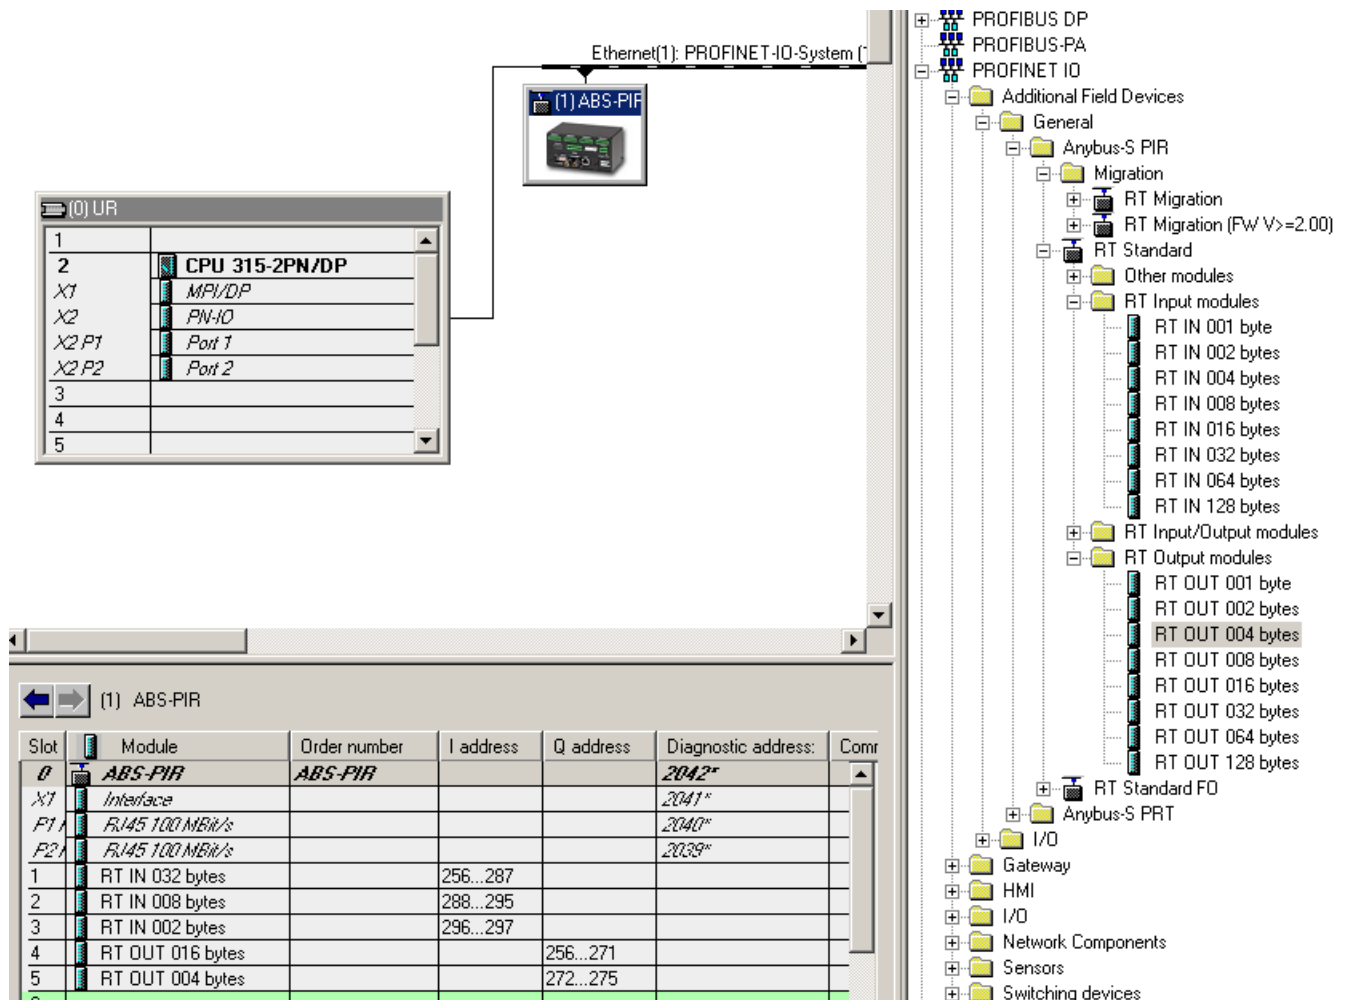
Ethernet(1): PROFINET-IO-System (

(1) ABS-PIF

(0) UR

| | |
|---|---|
| 1 | |
| 2 | CPU 315-2PN/DP |
| X1 | MPI/DP |
| X2 | PN-IO |
| X2 P1 | Port 1 |
| X2 P2 | Port 2 |
| 3 | |
| 4 | |
| 5 | |

(1) ABS-PIR

| Slot | Module | Order number | I address | Q address | Diagnostic address: | Comr |
|---|---|---|---|---|---|---|
| 0 | ABS-PIR | ABS-PIR | | | 2042* | |
| X1 | Interface | | | | 2041* | |
| F1 | RJ45 100 MBit/s | | | | 2040* | |
| F2 | RJ45 100 MBit/s | | | | 2039* | |
| 1 | RT IN 032 bytes | | 256...287 | | | |
| 2 | RT IN 008 bytes | | 288...295 | | | |
| 3 | RT IN 002 bytes | | 296...297 | | | |
| 4 | RT OUT 016 bytes | | | 256...271 | | |
| 5 | RT OUT 004 bytes | | | 272...275 | | |

PROFIBUS DP
PROFIBUS-PA
PROFINET IO
Additional Field Devices
General
Anybus-S PIR
Migration
RT Migration
RT Migration (FW V>=2.00)
RT Standard
Other modules
RT Input modules
RT IN 001 byte
RT IN 002 bytes
RT IN 004 bytes
RT IN 008 bytes
RT IN 016 bytes
RT IN 032 bytes
RT IN 064 bytes
RT IN 128 bytes
RT Input/Output modules
RT Output modules
RT OUT 001 byte
RT OUT 002 bytes
RT OUT 004 bytes
RT OUT 008 bytes
RT OUT 016 bytes
RT OUT 032 bytes
RT OUT 064 bytes
RT OUT 128 bytes
RT Standard FO
Anybus-S PRT
I/O
Gateway
HMI
I/O
Network Components
Sensors
Switching devices